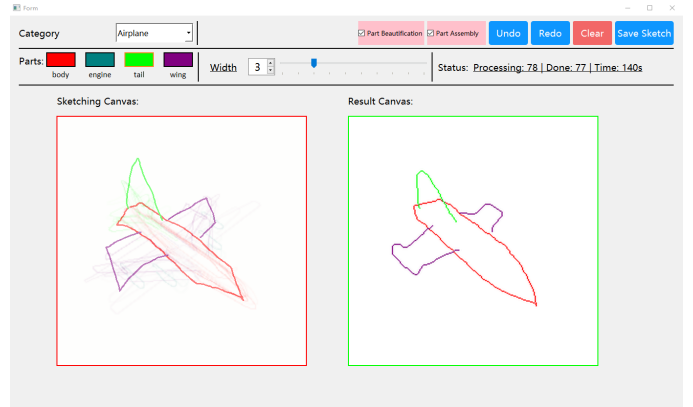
Form

Category Airplane

☑ Part Beautification ☑ Part Assembly Undo Redo Clear Save Sketch

Parts: body engine tail wing

Width 3

Status: Processing: 78 | Done: 77 | Time: 140s

Sketching Canvas:

Result Canvas: